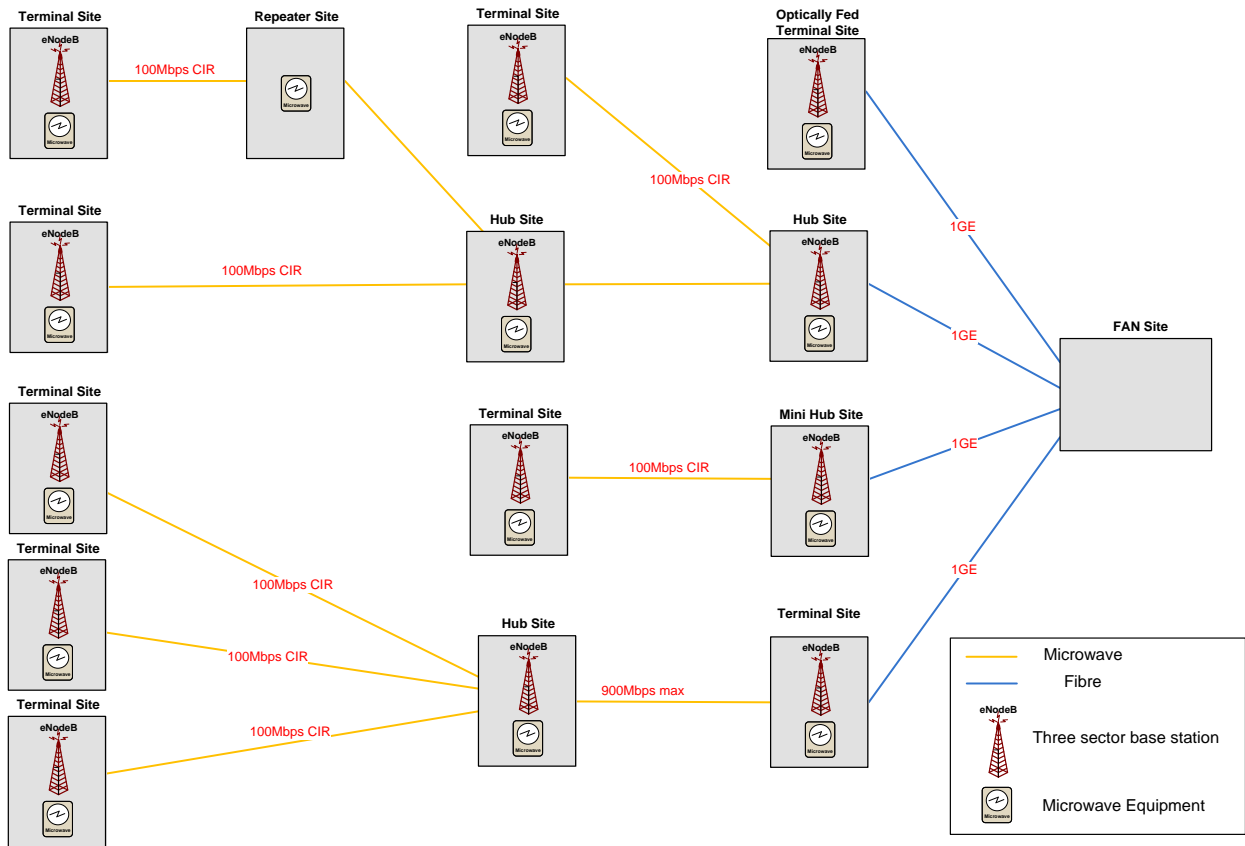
Terminal Site
eNodeB
Microwave

100Mbps CIR

Repeater Site
Microwave

Terminal Site
eNodeB
Microwave

Optically Fed Terminal Site
eNodeB
Microwave

100Mbps CIR

Terminal Site
eNodeB
Microwave

100Mbps CIR

Hub Site
eNodeB
Microwave

Hub Site
eNodeB
Microwave

1GE

1GE

FAN Site

Terminal Site
eNodeB
Microwave

Terminal Site
eNodeB
Microwave

100Mbps CIR

Mini Hub Site
eNodeB
Microwave

1GE

Terminal Site
eNodeB
Microwave

100Mbps CIR

1GE

100Mbps CIR

Hub Site
eNodeB
Microwave

900Mbps max

Terminal Site
eNodeB
Microwave

Terminal Site
eNodeB
Microwave

100Mbps CIR

Microwave
Fibre
eNodeB
Three sector base station
Microwave
Microwave Equipment